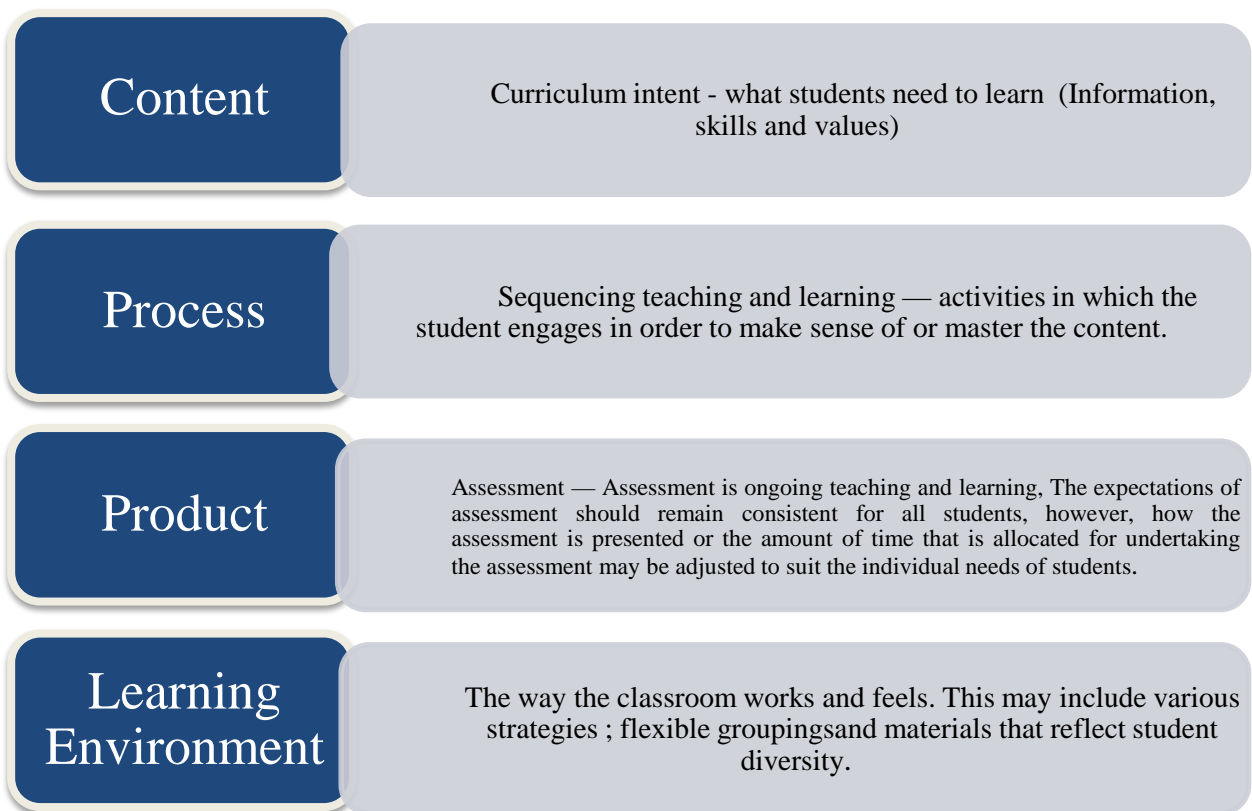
Content

Curriculum intent - what students need to learn (Information, skills and values)

Process

Sequencing teaching and learning — activities in which the student engages in order to make sense of or master the content.

Product

Assessment — Assessment is ongoing teaching and learning, The expectations of assessment should remain consistent for all students, however, how the assessment is presented or the amount of time that is allocated for undertaking the assessment may be adjusted to suit the individual needs of students.

Learning Environment

The way the classroom works and feels. This may include various strategies ; flexible groupingsand materials that reflect student diversity.